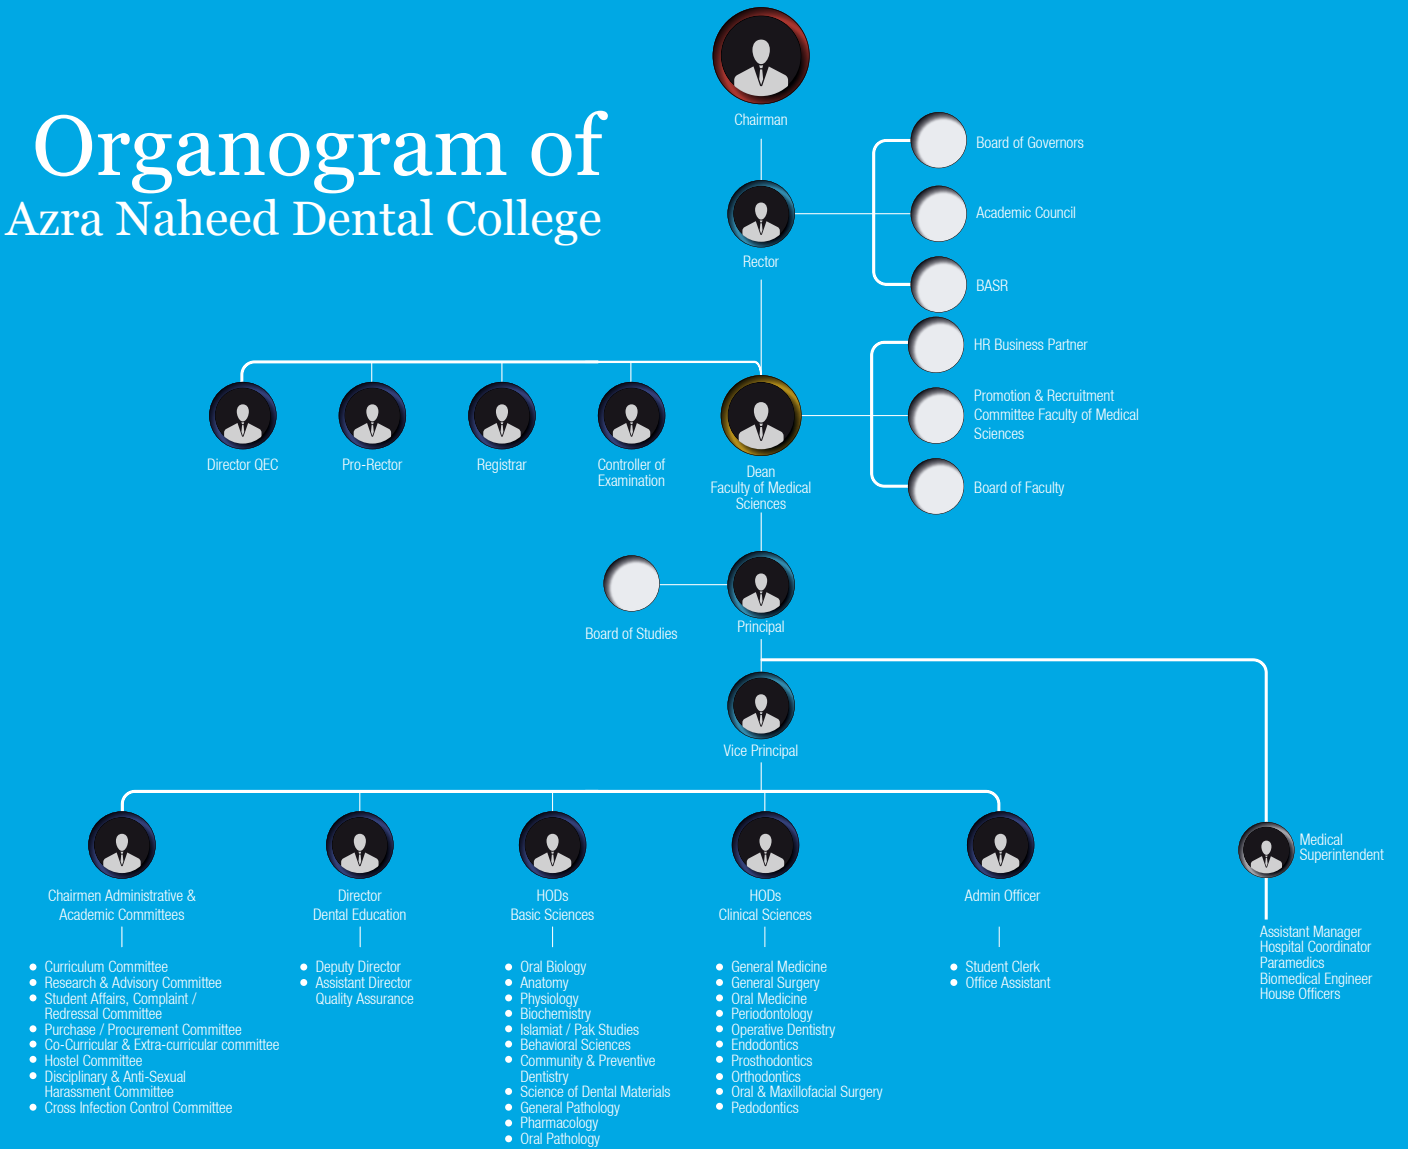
Organogram of
Azra Naheed Dental College

Chairman

Rector

Board of Governors

Academic Council

BASR

HR Business Partner

Promotion & Recruitment Committee Faculty of Medical Sciences

Board of Faculty

Director QEC

Pro-Rector

Registrar

Controller of Examination

Dean
Faculty of Medical Sciences

Board of Studies

Principal

Vice Principal

Medical Superintendent

Assistant Manager
Hospital Coordinator
Paramedics
Biomedical Engineer
House Officers

Chairmen Administrative & Academic Committees

- Curriculum Committee
- Research & Advisory Committee
- Student Affairs, Complaint / Redressal Committee
- Purchase / Procurement Committee
- Co-Curricular & Extra-curricular committee
- Hostel Committee
- Disciplinary & Anti-Sexual Harassment Committee
- Cross Infection Control Committee

Director
Dental Education

- Deputy Director
- Assistant Director Quality Assurance

HODs
Basic Sciences

- Oral Biology
- Anatomy
- Physiology
- Biochemistry
- Islamiat / Pak Studies
- Behavioral Sciences
- Community & Preventive Dentistry
- Science of Dental Materials
- General Pathology
- Pharmacology
- Oral Pathology

HODs
Clinical Sciences

- General Medicine
- General Surgery
- Oral Medicine
- Periodontology
- Operative Dentistry
- Endodontics
- Prosthodontics
- Orthodontics
- Oral & Maxillofacial Surgery
- Pedodontics

Admin Officer

- Student Clerk
- Office Assistant